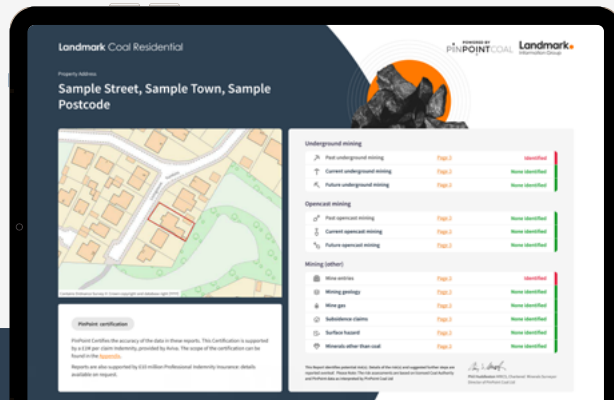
Landmark Coal Residential

POWERED BY PINPOINTCOAL

Landmark Information Group

Property Address

Sample Street, Sample Town, Sample Postcode

Underground mining

| | | |
|---|---|---|
| Past underground mining | Page 2 | Identified |
| Current underground mining | Page 2 | None identified |
| Future underground mining | Page 2 | None identified |

Opencast mining

| | | |
|---|---|---|
| Past opencast mining | Page 2 | None identified |
| Current opencast mining | Page 2 | None identified |
| Future opencast mining | Page 2 | None identified |

Mining (other)

| | | |
|---|---|---|
| Mine entries | Page 3 | Identified |
| Mining geology | Page 3 | None identified |
| Mine gas | Page 3 | None identified |
| Subsidence claims | Page 3 | None identified |
| Surface hazard | Page 3 | None identified |
| Minerals other than coal | Page 3 | None identified |

PinPoint certification

PinPoint Certifies the accuracy of the data in these reports. This Certification is supported by a £1M per claim indemnity, provided by Aviva. The scope of the certification can be found in the Appendix.

Reports are also supported by £10 million Professional Indemnity Insurance; details available on request.

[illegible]